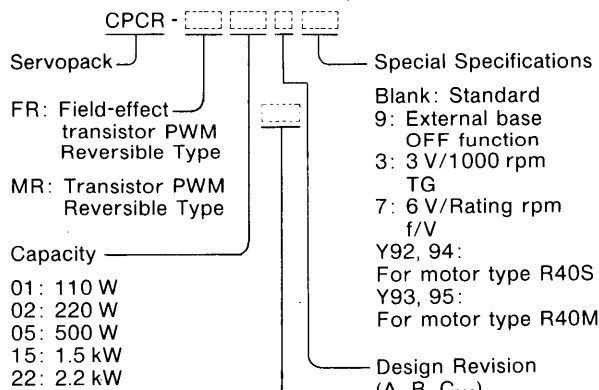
CPCR - [ ] [ ] [ ] [ ]

Servopack

FR: Field-effect transistor PWM Reversible Type

MR: Transistor PWM Reversible Type

Capacity

01: 110 W
02: 220 W
05: 500 W
15: 1.5 kW
22: 2.2 kW

Special Specifications

Blank: Standard
9: External base OFF function
3: 3 V/1000 rpm TG
7: 6 V/Rating rpm f/V
Y92, 94: For motor type R40S
Y93, 95: For motor type R40M

Design Revision
(A, B, C...)